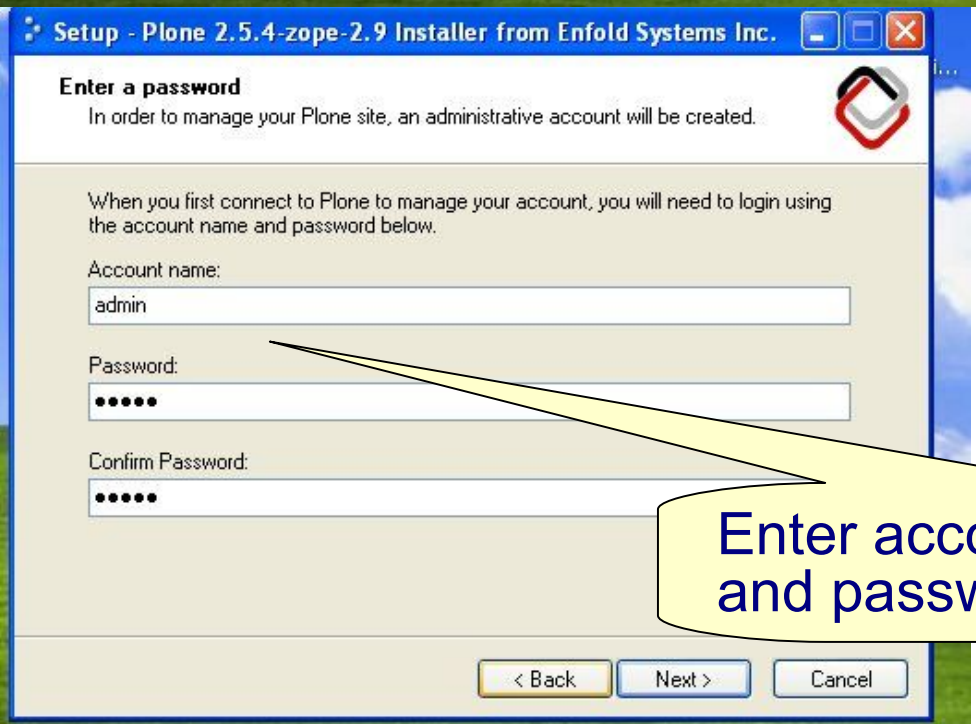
Setup - Plone 2.5.4-zope-2.9 Installer from Enfold Systems Inc.

Enter a password
In order to manage your Plone site, an administrative account will be created.

When you first connect to Plone to manage your account, you will need to login using the account name and password below.

Account name:
admin

Password:
•••••

Confirm Password:
•••••

Enter acco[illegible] and passw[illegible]

< Back
Next >
Cancel